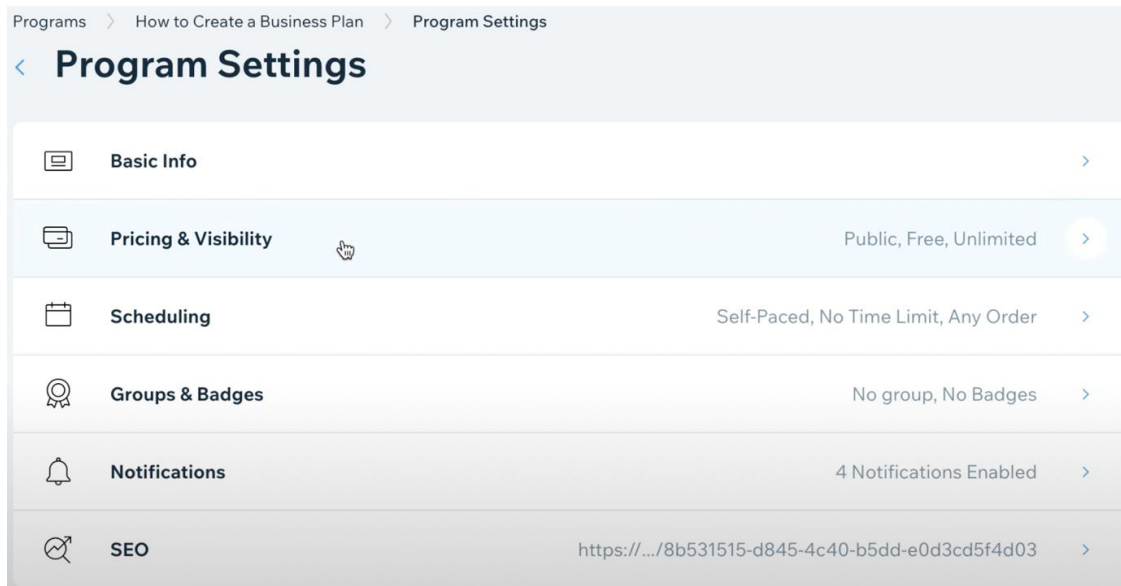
Programs > How to Create a Business Plan > Program Settings

< Program Settings

Basic Info >

Pricing & Visibility Public, Free, Unlimited >

Scheduling Self-Paced, No Time Limit, Any Order >

Groups & Badges No group, No Badges >

Notifications 4 Notifications Enabled >

SEO https://.../8b531515-d845-4c40-b5dd-e0d3cd5f4d03 >